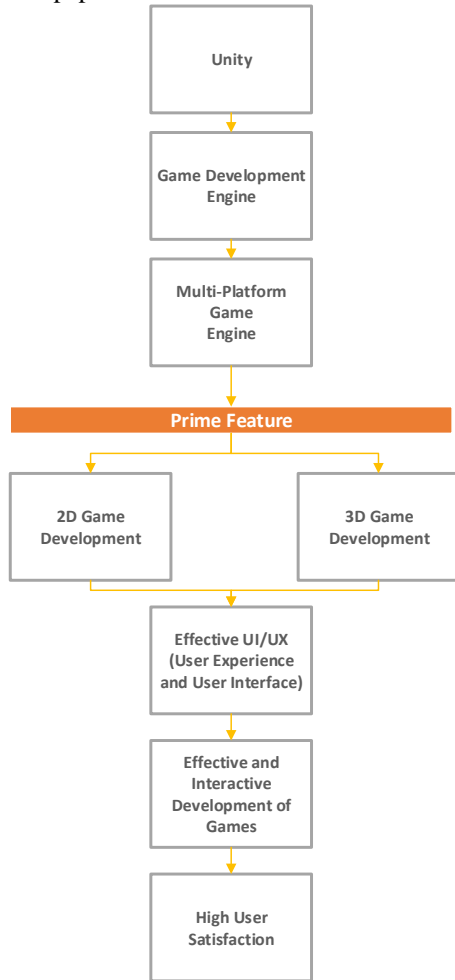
Unity

Game Development Engine

Multi-Platform Game Engine

Prime Feature

2D Game Development

3D Game Development

Effective UI/UX (User Experience and User Interface)

Effective and Interactive Development of Games

High User Satisfaction